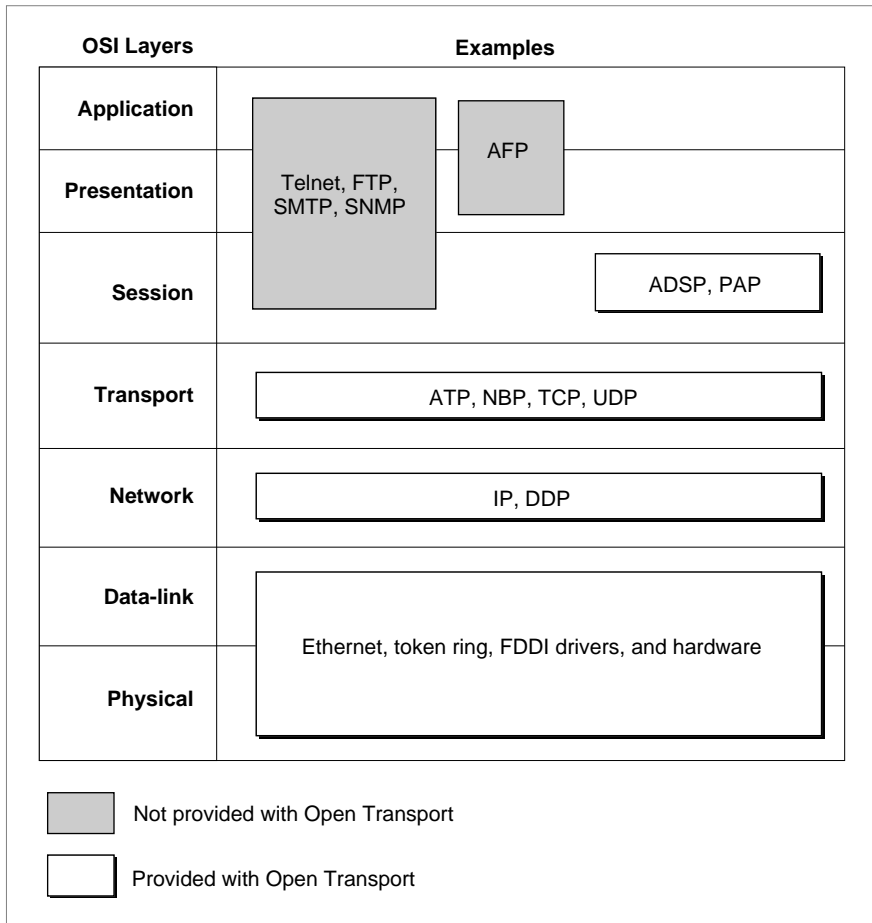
OSI Layers

Examples

Application

Presentation

Session

Transport

Network

Data-link

Physical

Telnet, FTP, SMTP, SNMP

AFP

ADSP, PAP

ATP, NBP, TCP, UDP

IP, DDP

Ethernet, token ring, FDDI drivers, and hardware

Not provided with Open Transport

Provided with Open Transport